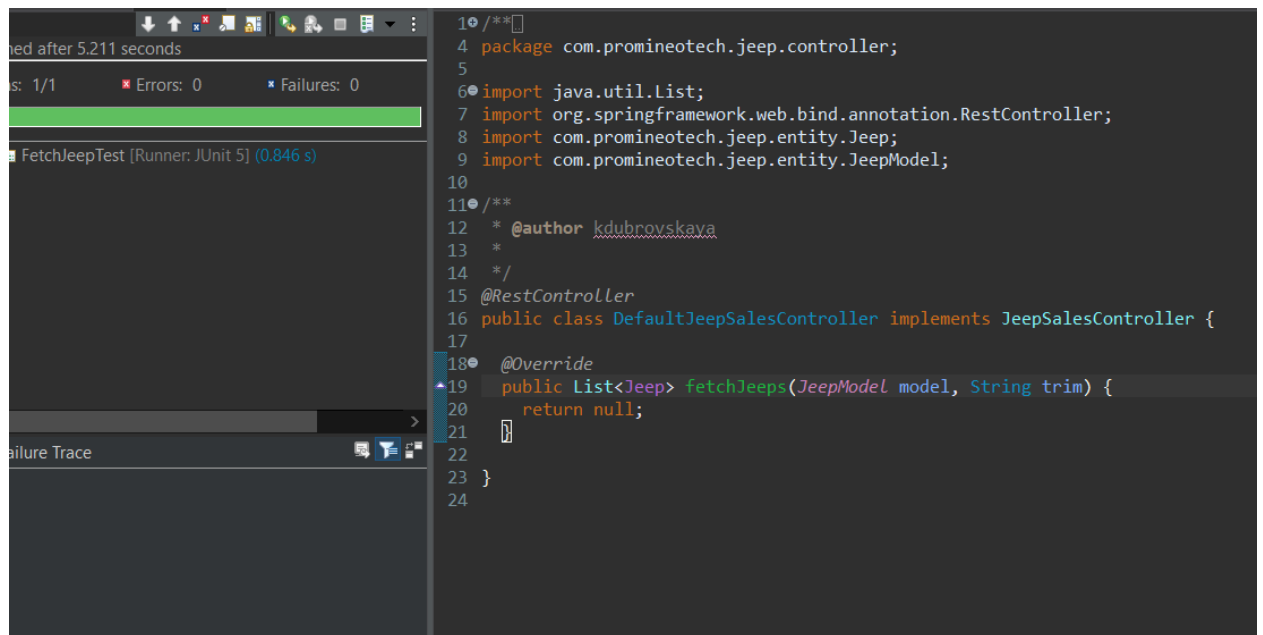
hed after 5.211 seconds

s: 1/1 Errors: 0 Failures: 0

FetchJeepTest [Runner: JUnit 5] (0.846 s)

ailure Trace

1 /**
4 package com.promineotech.jeep.controller;
5
6 import java.util.List;
7 import org.springframework.web.bind.annotation.RestController;
8 import com.promineotech.jeep.entity.Jeep;
9 import com.promineotech.jeep.entity.JeepModel;
10
11 /**
12 * @author kdubrovskaya
13 *
14 */
15 @RestController
16 public class DefaultJeepSalesController implements JeepSalesController {
17
18 @Override
19 public List<Jeep> fetchJeeps(JeepModel model, String trim) {
20 return null;
21 }
22
23 }
24